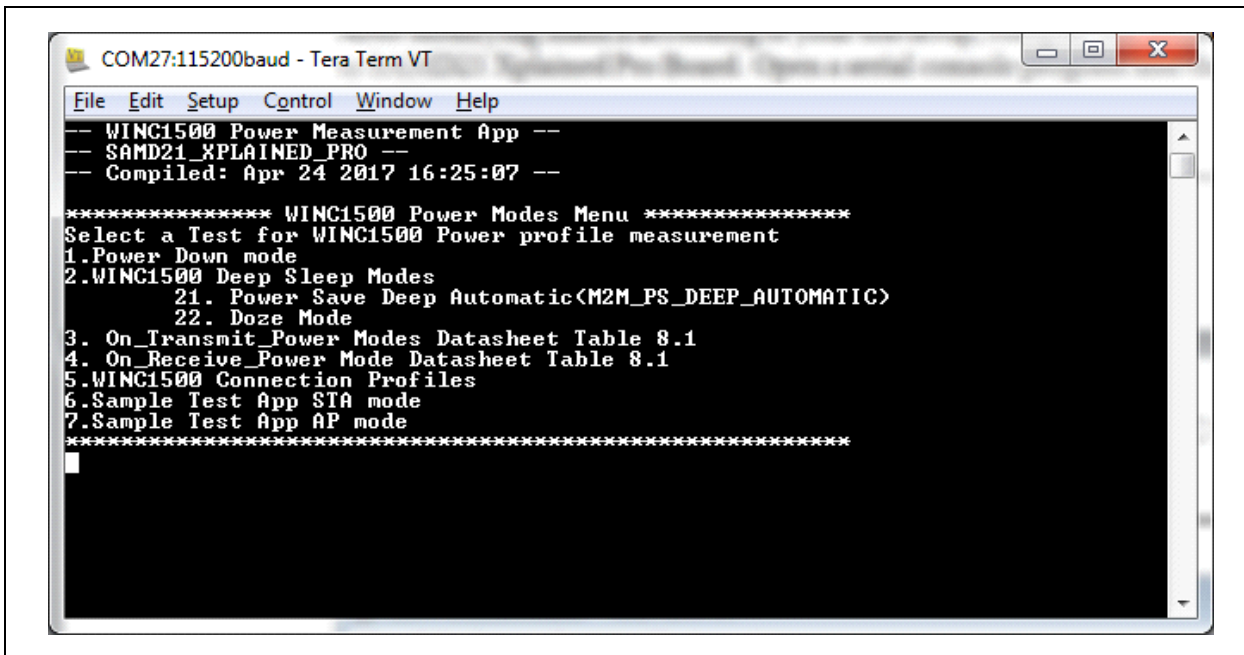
COM27:115200baud - Tera Term VT

File Edit Setup Control Window Help

-- WINC1500 Power Measurement App --
-- SAMD21_XPLAINED_PRO --
-- Compiled: Apr 24 2017 16:25:07 --

*************** WINC1500 Power Modes Menu ***************
Select a Test for WINC1500 Power profile measurement
1.Power Down mode
2.WINC1500 Deep Sleep Modes
21. Power Save Deep Automatic(M2M_PS_DEEP_AUTOMATIC)
22. Doze Mode
3. On_Transmit_Power Modes Datasheet Table 8.1
4. On_Receive_Power Mode Datasheet Table 8.1
5.WINC1500 Connection Profiles
6.Sample Test App STA mode
7.Sample Test App AP mode
*******************************************************